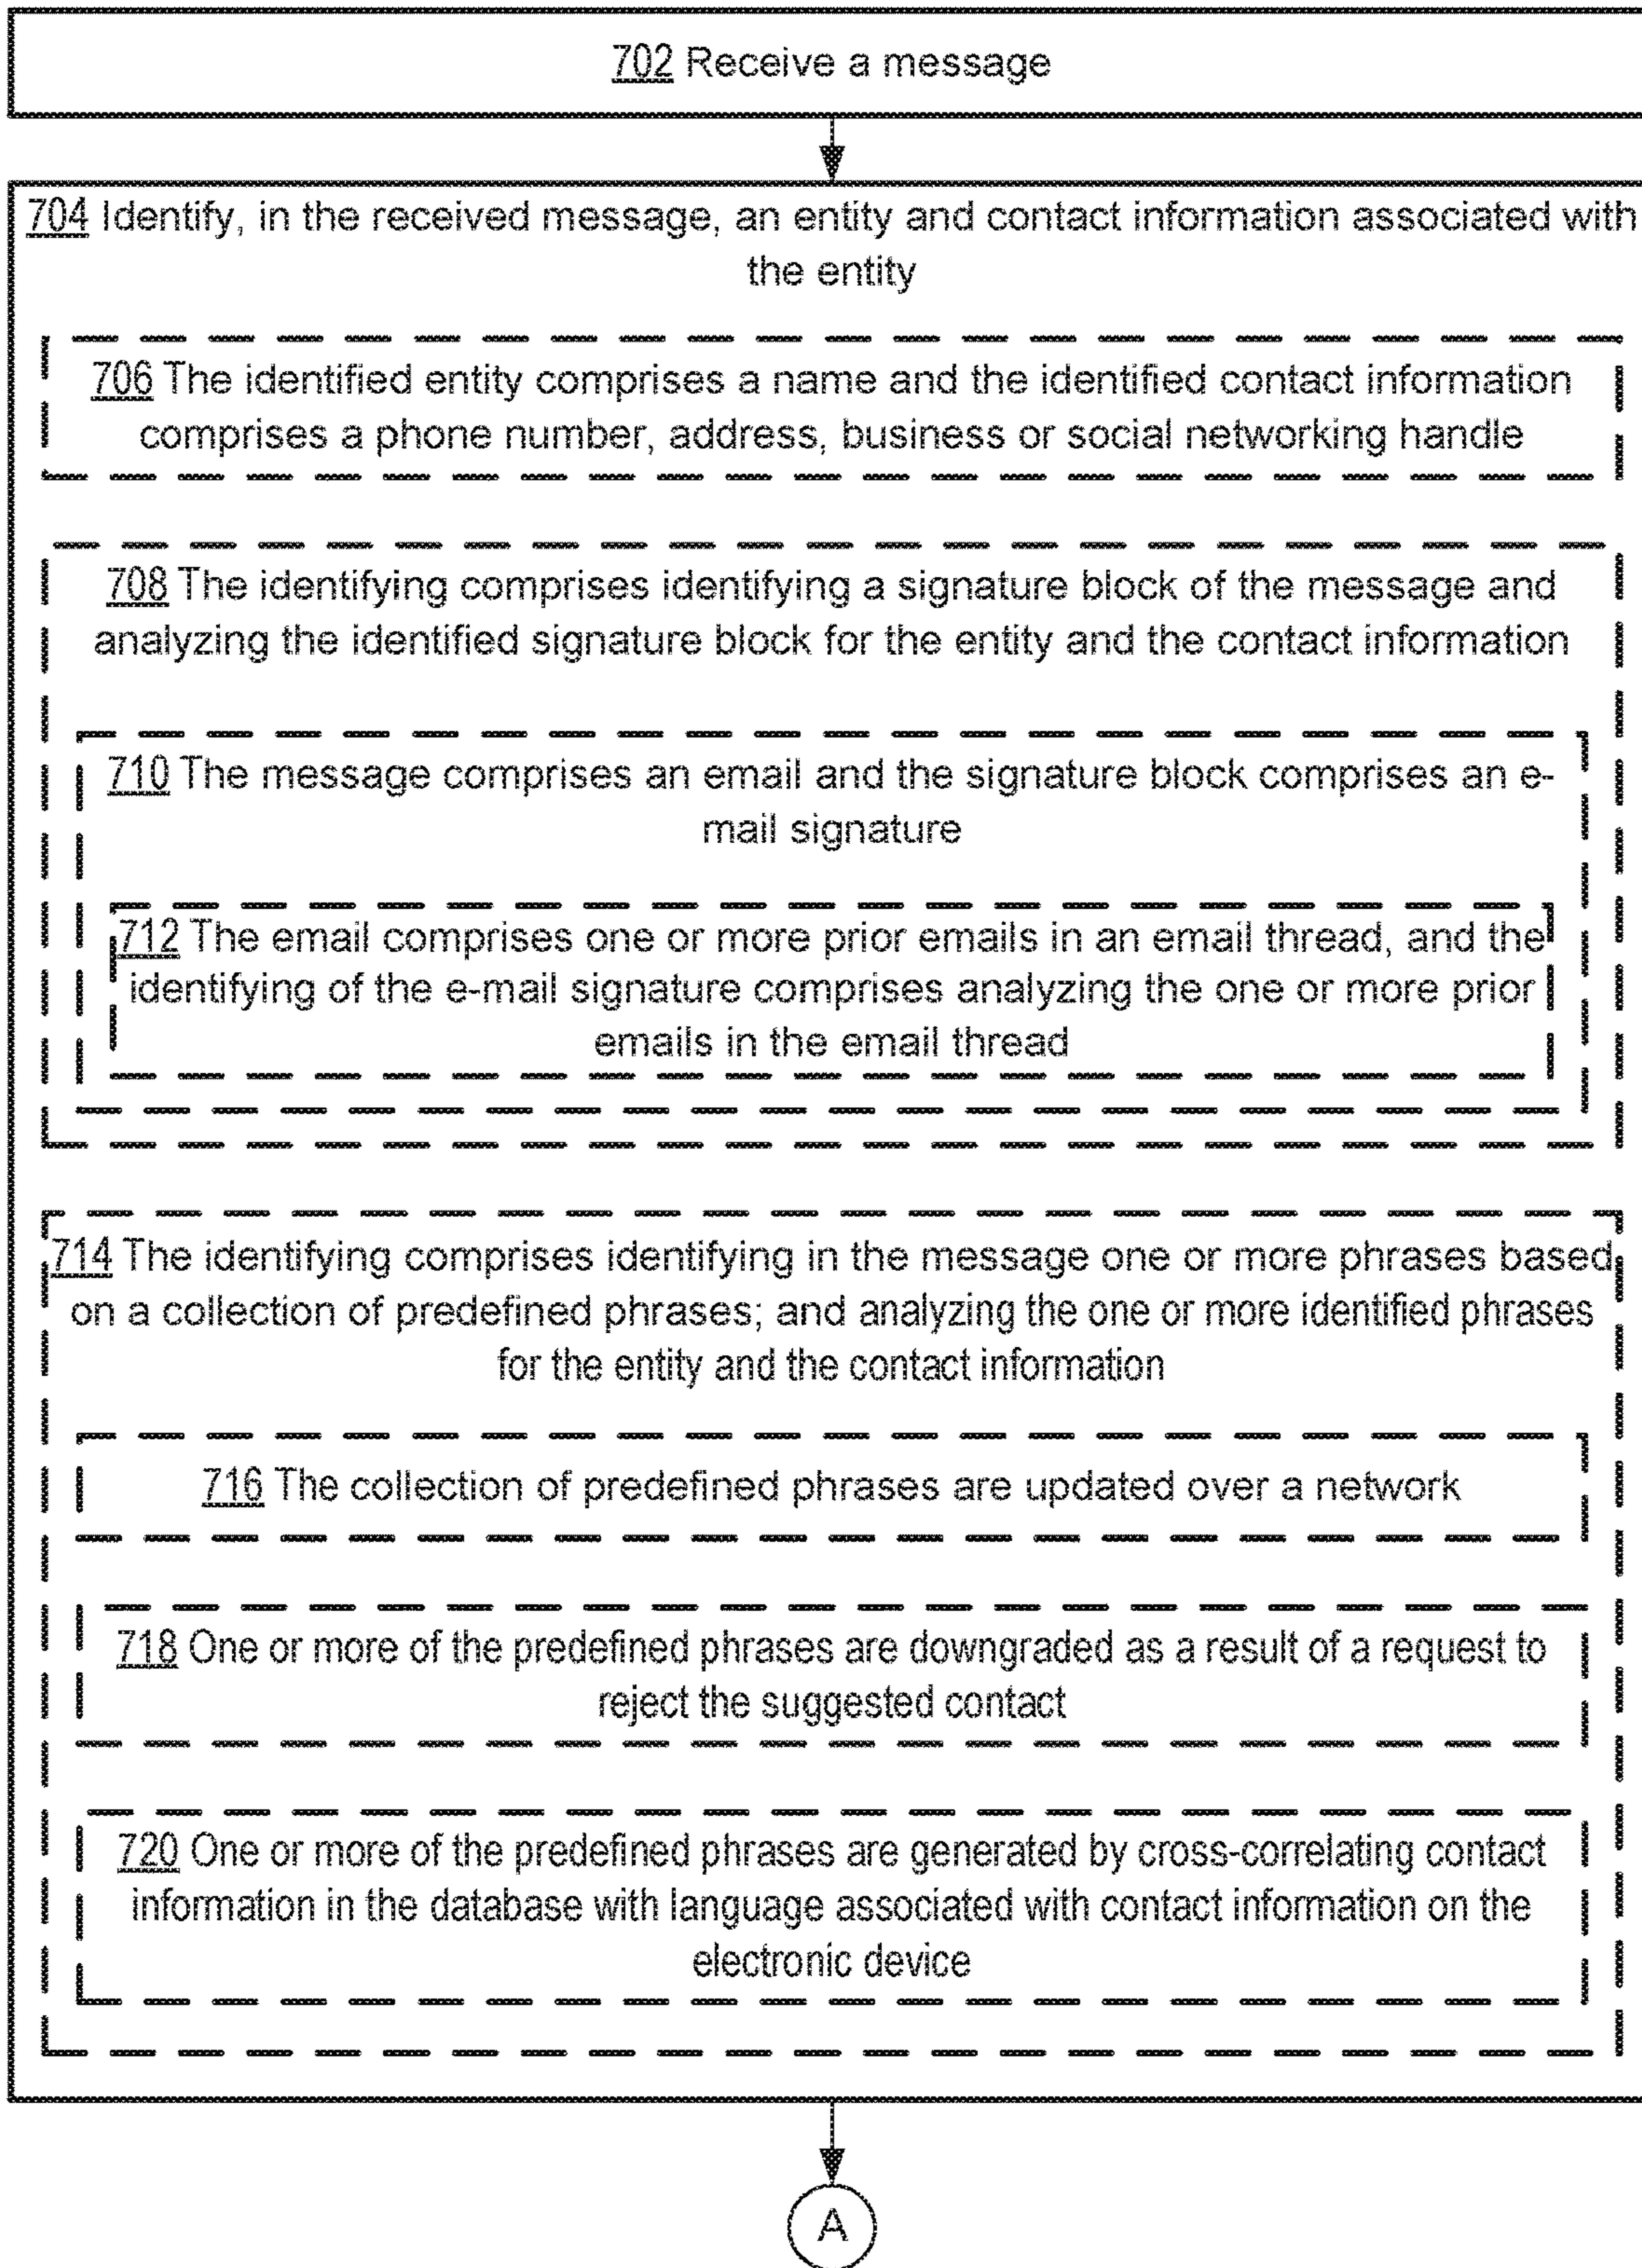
702 Receive a message

704 Identify, in the received message, an entity and contact information associated with the entity

706 The identified entity comprises a name and the identified contact information comprises a phone number, address, business or social networking handle

708 The identifying comprises identifying a signature block of the message and analyzing the identified signature block for the entity and the contact information

710 The message comprises an email and the signature block comprises an e-mail signature

712 The email comprises one or more prior emails in an email thread, and the identifying of the e-mail signature comprises analyzing the one or more prior emails in the email thread

714 The identifying comprises identifying in the message one or more phrases based on a collection of predefined phrases; and analyzing the one or more identified phrases for the entity and the contact information

716 The collection of predefined phrases are updated over a network

718 One or more of the predefined phrases are downgraded as a result of a request to reject the suggested contact

720 One or more of the predefined phrases are generated by cross-correlating contact information in the database with language associated with contact information on the electronic device

A